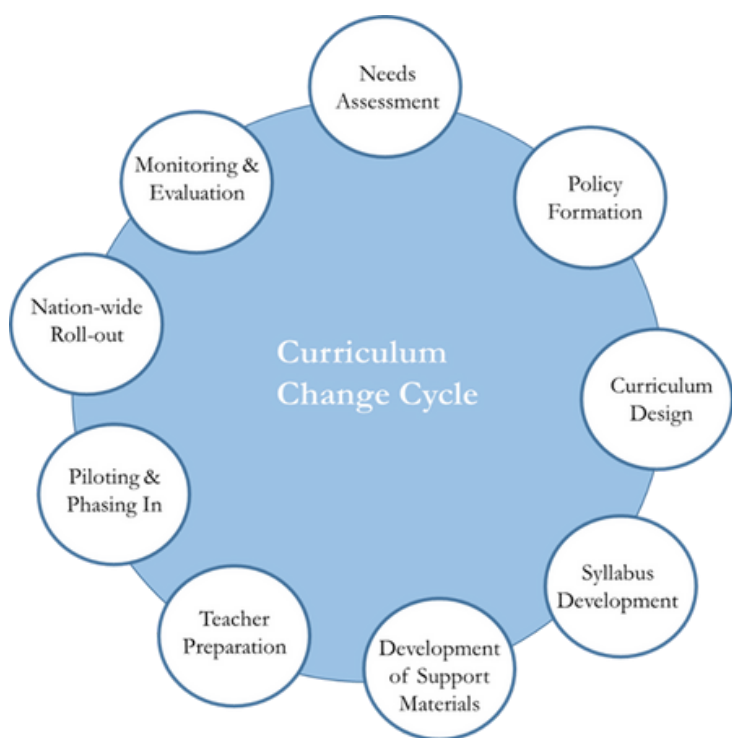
Curriculum Change Cycle

Needs Assessment

Policy Formation

Curriculum Design

Syllabus Development

Development of Support Materials

Teacher Preparation

Piloting & Phasing In

Nation-wide Roll-out

Monitoring & Evaluation